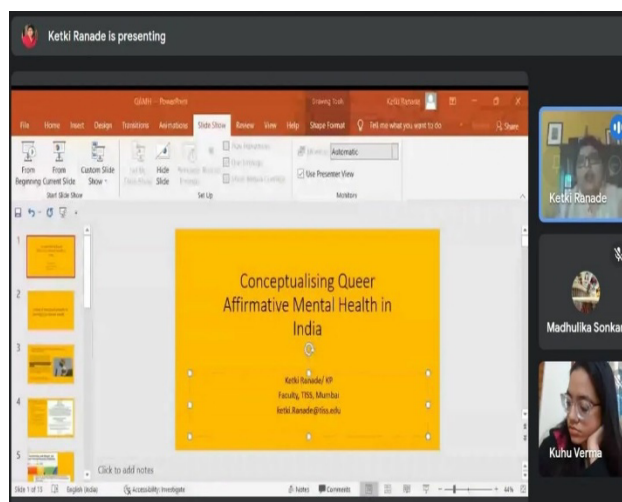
Ketki Ranade is presenting

GAMH - PowerPoint

Drawing Tools

Ketki Ranade

File Home Insert Design Transitions Animations Slide Show Review View Help Shape Format Tell me what you want to do Share

From Beginning From Current Slide Custom Slide Show

Start Slide Show

Hide Slide

Set Up

Automatic

Use Presenter View

Monitors

1

2

3

4

5

Conceptualising Queer Affirmative Mental Health in India

Ketki Ranade/ KP
Faculty, TISS, Mumbai
ketki.Ranade@tiss.edu

Click to add notes

Slide 1 of 13 English (India) Accessibility: Investigate Notes Comments

Ketki Ranade

Madhulika Sonkar

Kuhu Verma